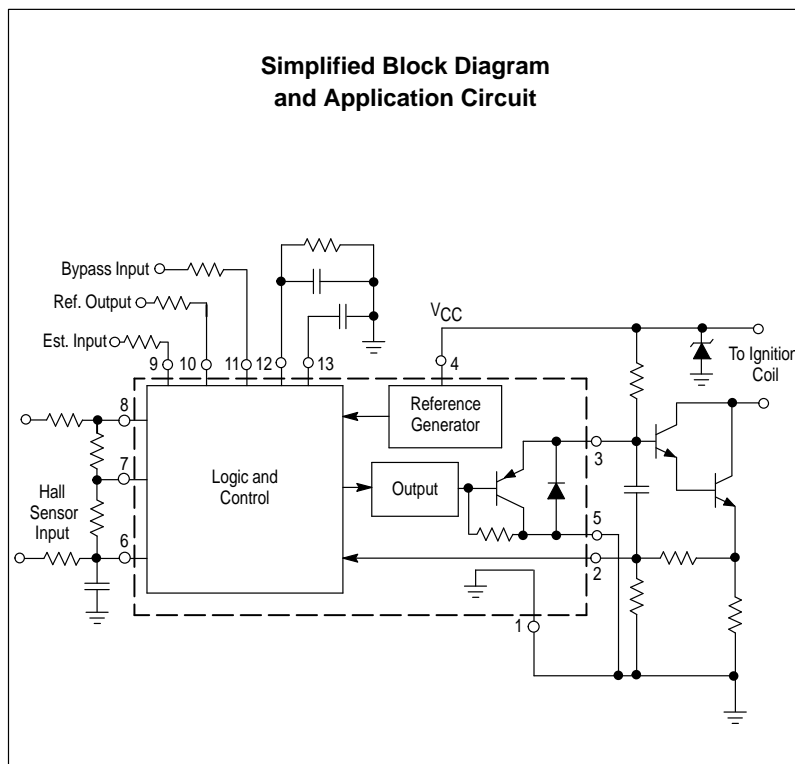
Simplified Block Diagram and Application Circuit

Bypass Input

Ref. Output

Est. Input

9 10 11 12 13

$V_{CC}$

4

To Ignition Coil

8

7

6

Hall Sensor Input

Logic and Control

Reference Generator

Output

3

5

2

1